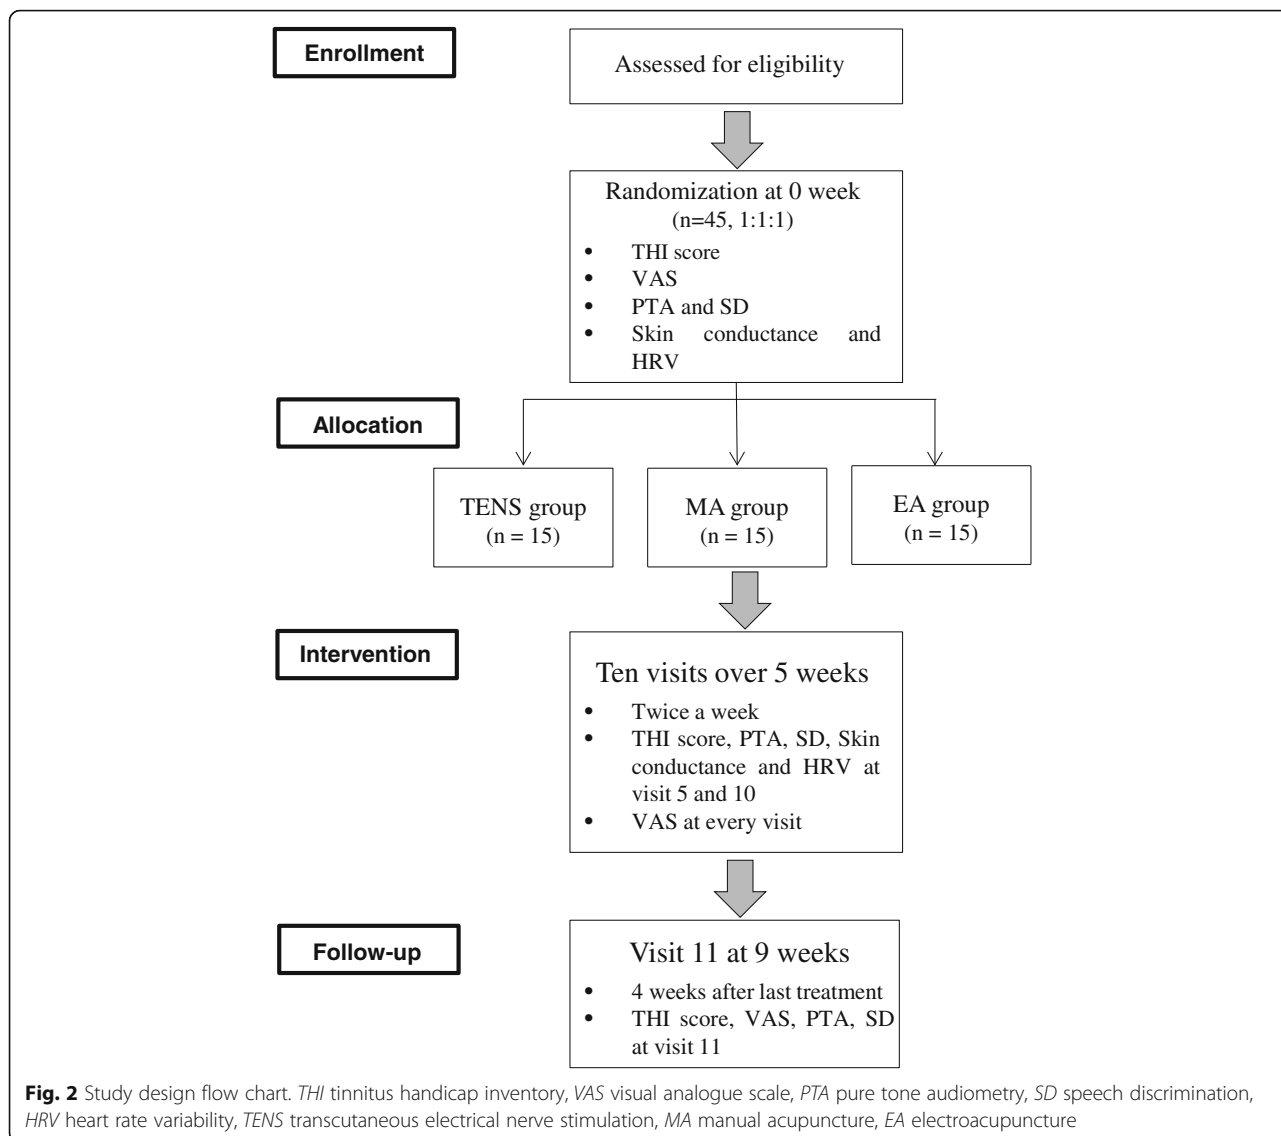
Enrollment

Assessed for eligibility

Randomization at 0 week
(n=45, 1:1:1)
• THI score
• VAS
• PTA and SD
• Skin conductance and HRV

Allocation

TENS group
(n = 15)

MA group
(n = 15)

EA group
(n = 15)

Intervention

Ten visits over 5 weeks
• Twice a week
• THI score, PTA, SD, Skin conductance and HRV at visit 5 and 10
• VAS at every visit

Follow-up

Visit 11 at 9 weeks
• 4 weeks after last treatment
• THI score, VAS, PTA, SD at visit 11

Fig. 2 Study design flow chart. THI tinnitus handicap inventory, VAS visual analogue scale, PTA pure tone audiometry, SD speech discrimination, HRV heart rate variability, TENS transcutaneous electrical nerve stimulation, MA manual acupuncture, EA electroacupuncture